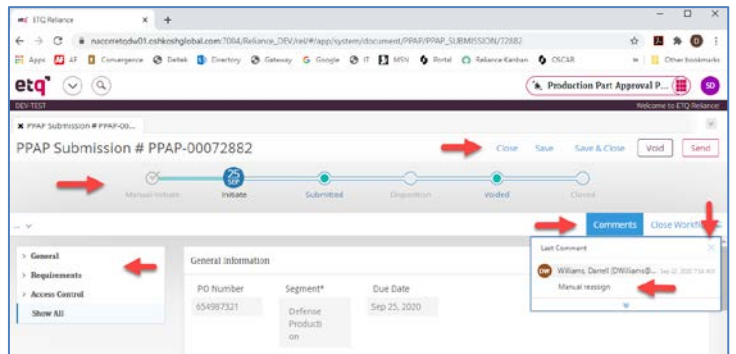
ETQ Reliance
nacoretqdw01.oshkoshglobal.com:7004/Reliance_DEV/rel/#/app/system/document/PPAP/PPAP_SUBMISSION/72882
Apps AF Convergence Deltek Directory Gateway Google IT MSN Portal Reliance Kanban CSCAR Other bookmarks
etq
Production Part Approval P...
SD
DEV-TEST
Welcome to ETQ Reliance!
PPAP Submission # PPAP-00...
PPAP Submission # PPAP-00072882
Close Save Save & Close Void Send
Manual Initiate
25 SEP
Initiate
Submitted
Disposition
Voided
Closed
Comments
Close Workflow
General
Requirements
Access Control
Show All
General Information
PO Number
654987321
Segment*
Defense Production
Due Date
Sep 25, 2020
Last Comment
DW
Williams, Darrell (DWilliams@... Sep 22, 2020 7:34 AM
Manual reassign